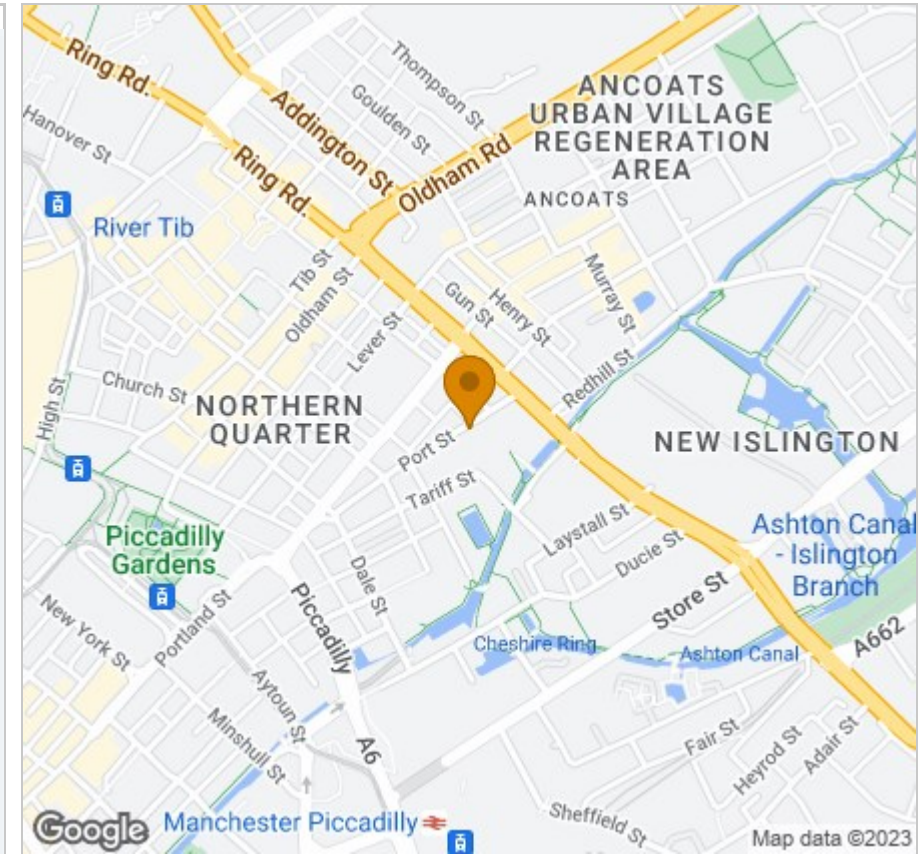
Ring Rd.
Addington St
Thompson St
Goulden St
ANCOATS URBAN VILLAGE REGENERATION AREA
Hanover St
Ring Rd.
Oldham Rd
ANCOATS
River Tib
Tib St
Oldham St
Gun St
Henry St
Murray St
Lever St
Redhill St
Church St
NORTHERN QUARTER
High St
Port St
NEW ISLINGTON
Tariff St
Laystall St
Piccadilly Gardens
Ashton Canal - Islington Branch
Ducie St
Portland St
Dale St
Store St
Piccadilly
New York St
Cheshire Ring
Ashton Canal
A662
Aytoun St
A6
Minshull St
Fair St
Heyrod St
Adair St
Google
Manchester Piccadilly
Sheffield St
Map data ©2023